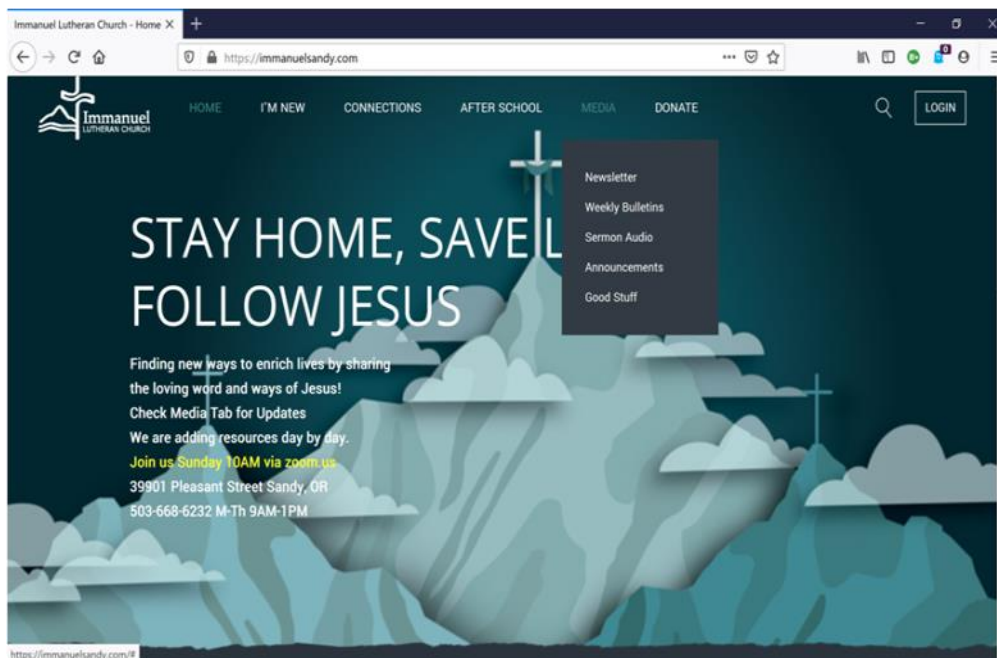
Immanuel Lutheran Church - Home ×

https://immanuelsandy.com

Immanuel
LUTHERAN CHURCH

HOME I'M NEW CONNECTIONS AFTER SCHOOL MEDIA DONATE

LOGIN

Newsletter
Weekly Bulletins
Sermon Audio
Announcements
Good Stuff

STAY HOME, SAVE L
FOLLOW JESUS

Finding new ways to enrich lives by sharing the loving word and ways of Jesus!
Check Media Tab for Updates
We are adding resources day by day.
Join us Sunday 10AM via zoom.us
39901 Pleasant Street Sandy, OR
503-668-6232 M-Th 9AM-1PM

https://immanuelsandy.com/#